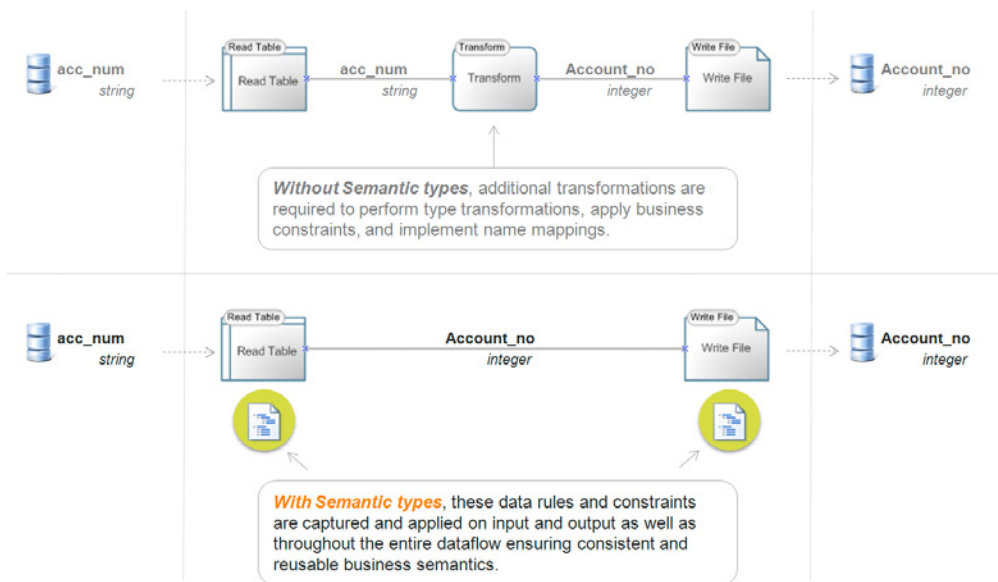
acc_num
string

Read Table
Read Table

acc_num
string

Transform
Transform

Account_no
integer

Write File
Write File

Account_no
integer

*Without Semantic types*, additional transformations are required to perform type transformations, apply business constraints, and implement name mappings.

acc_num
string

Read Table
Read Table

Account_no
integer

Write File
Write File

Account_no
integer

*With Semantic types*, these data rules and constraints are captured and applied on input and output as well as throughout the entire dataflow ensuring consistent and reusable business semantics.